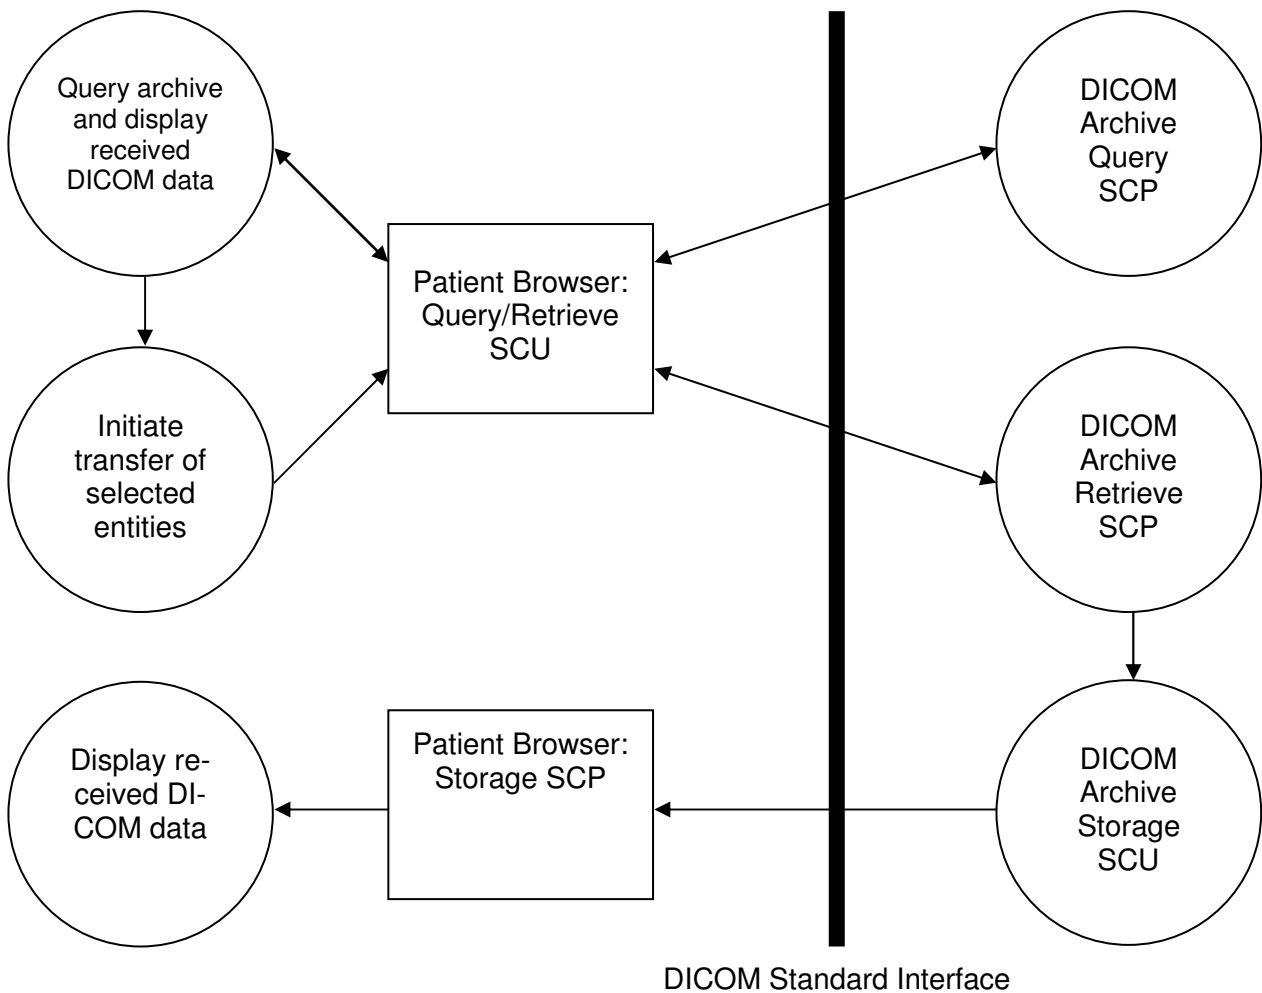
Query archive and display received DICOM data

Initiate transfer of selected entities

Patient Browser: Query/Retrieve SCU

DICOM Archive Query SCP

DICOM Archive Retrieve SCP

Display received DICOM data

Patient Browser: Storage SCP

DICOM Archive Storage SCU

DICOM Standard Interface